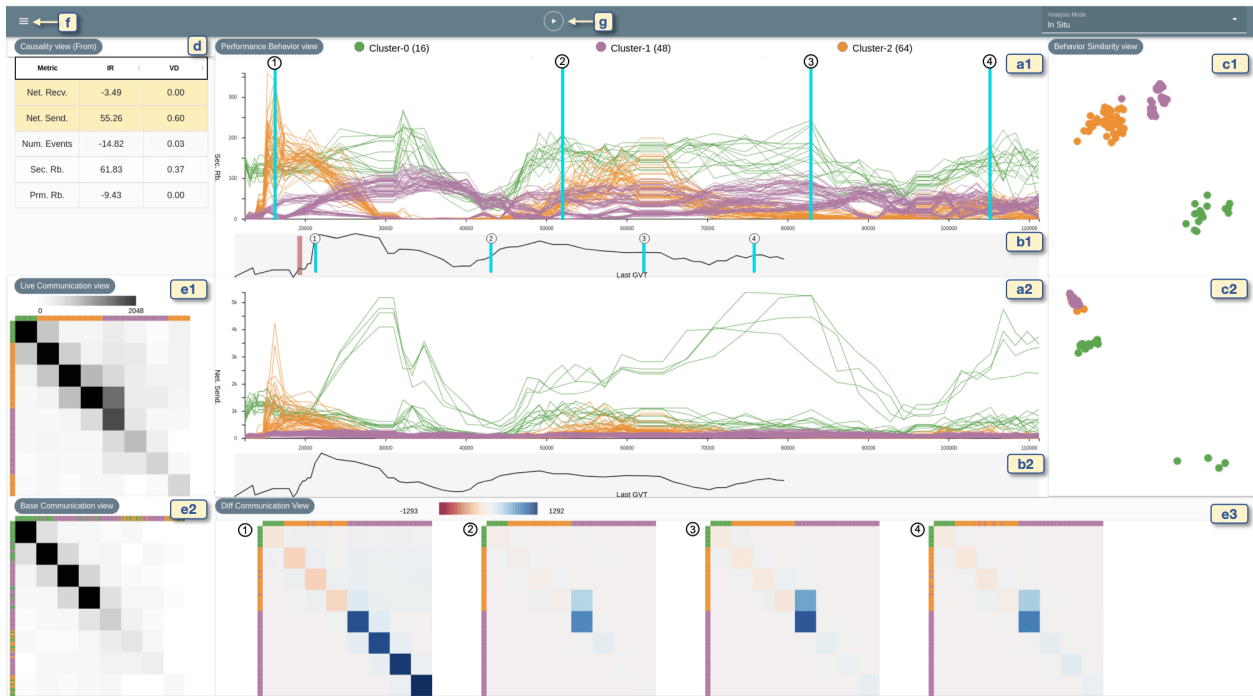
f

g

Analysis Mode
In Situ

Causality view (From)

d

| Metric | IR | VD |
|---|---|---|
| Net. Recv. | -3.49 | 0.00 |
| Net. Send. | 55.26 | 0.60 |
| Num. Events | -14.82 | 0.03 |
| Sec. Rb. | 61.83 | 0.37 |
| Prm. Rb. | -9.43 | 0.00 |

Performance Behavior view

Cluster-0 (16)

Cluster-1 (48)

Cluster-2 (64)

1 2 3 4

a1

Sec. Rb.

300 200 100 0

20000 30000 40000 50000 60000 70000 80000 90000 100000 110000

b1

1 2 3 4

Last GVT

Behavior Similarity view

c1

c2

Live Communication view

e1

0 2048

a2

Net. Send.

5k 4k 3k 2k 1k 0

20000 30000 40000 50000 60000 70000 80000 90000 100000 110000

b2

Last GVT

Base Communication view

e2

Diff Communication View

-1293 1292

e3

1 2 3 4